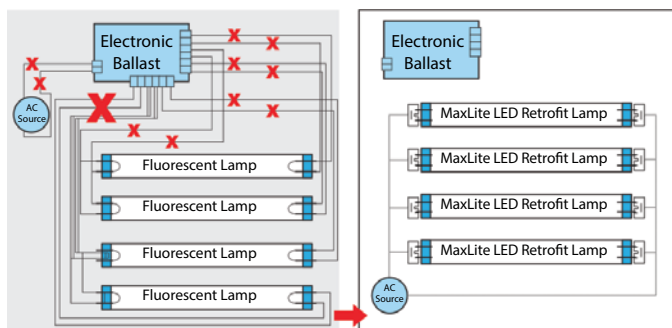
Electronic Ballast

X X X X X X X X X X X

AC Source

Fluorescent Lamp

Fluorescent Lamp

Fluorescent Lamp

Fluorescent Lamp

Electronic Ballast

MaxLite LED Retrofit Lamp

MaxLite LED Retrofit Lamp

MaxLite LED Retrofit Lamp

MaxLite LED Retrofit Lamp

AC Source